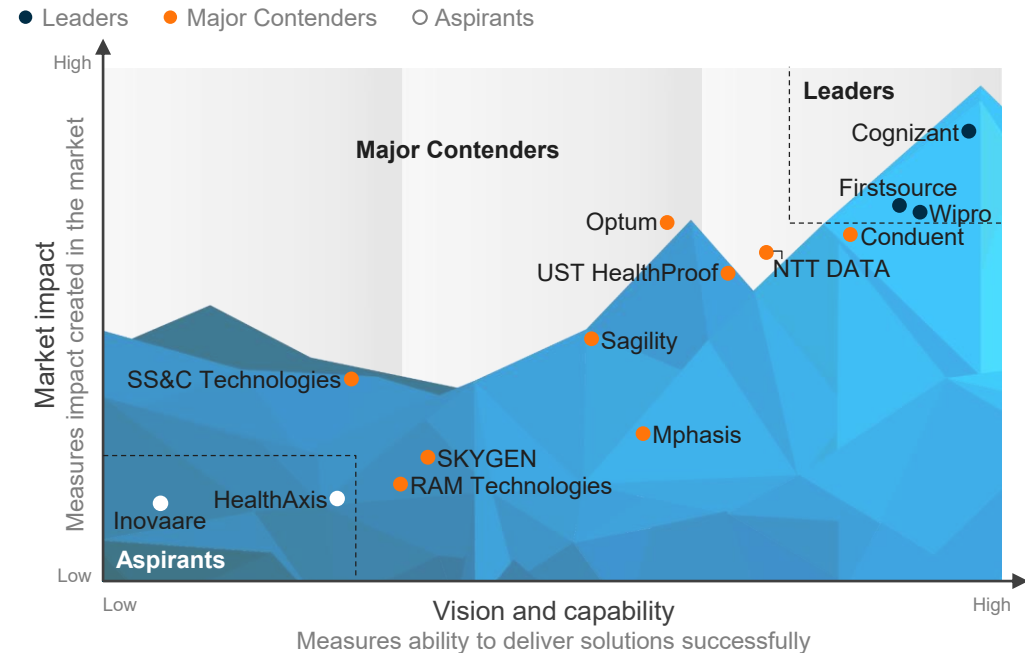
Leaders Major Contenders Aspirants

High

Market impact
Measures impact created in the market

Low

Leaders

Major Contenders

Cognizant

Firstsource

Wipro

Conduent

Optum

NTT DATA

UST HealthProof

Sagility

SS&C Technologies

Mphasis

SKYGEN

RAM Technologies

HealthAxis

Inovaare

Aspirants

Low

Vision and capability
Measures ability to deliver solutions successfully

High